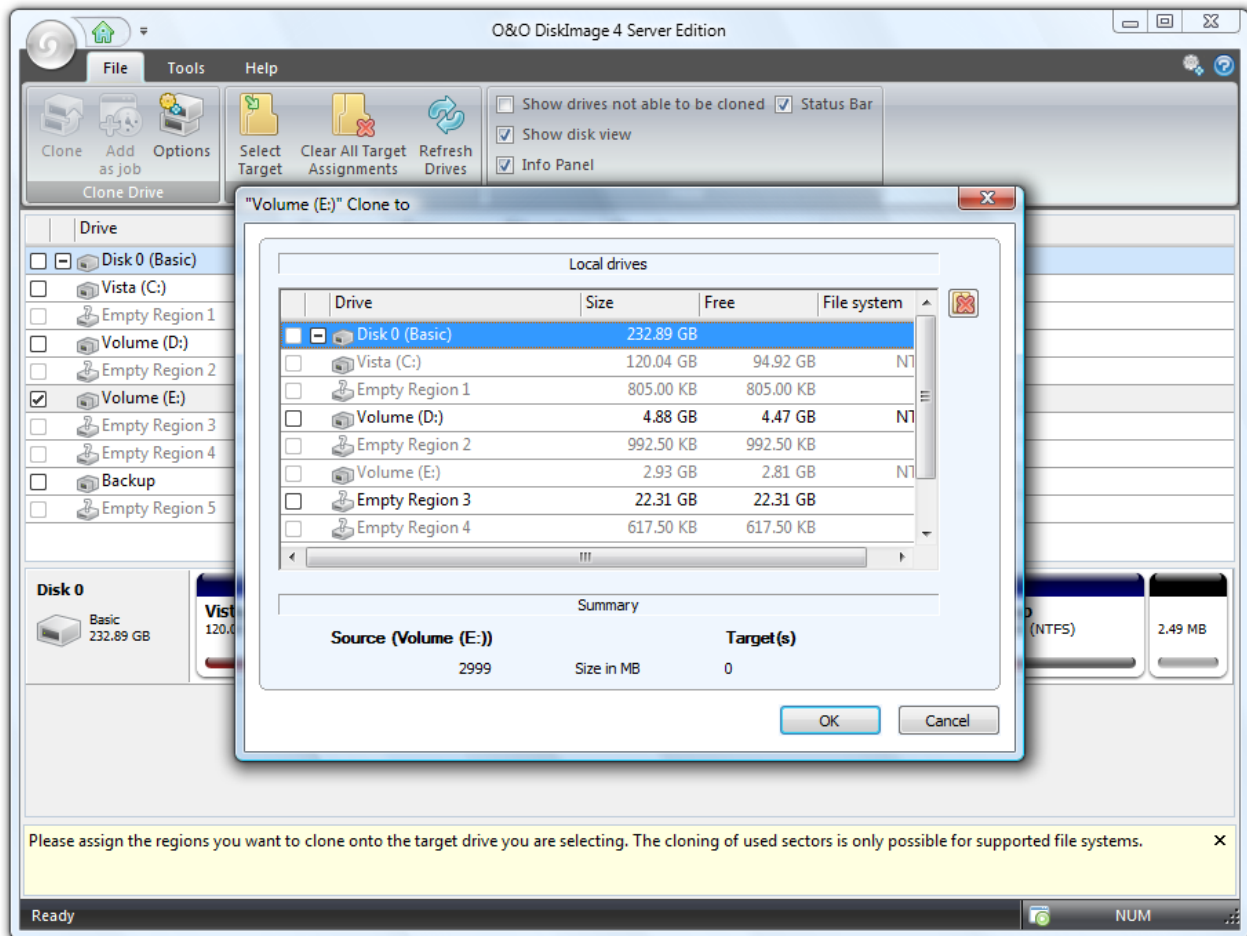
O&O DiskImage 4 Server Edition

File Tools Help

Clone Add as job Options
Clone Drive

Select Target Clear All Target Assignments Refresh Drives

Show drives not able to be cloned
Status Bar
Show disk view
Info Panel

Drive
Disk 0 (Basic)
Vista (C:)
Empty Region 1
Volume (D:)
Empty Region 2
Volume (E:)
Empty Region 3
Empty Region 4
Backup
Empty Region 5

Disk 0
Basic
232.89 GB
Vist
120.0

(NTFS)
2.49 MB

"Volume (E:)" Clone to

Local drives

| Drive | Size | Free | File system |
|---|---|---|---|
| Disk 0 (Basic) | 232.89 GB | | |
| Vista (C:) | 120.04 GB | 94.92 GB | NT |
| Empty Region 1 | 805.00 KB | 805.00 KB | |
| Volume (D:) | 4.88 GB | 4.47 GB | NT |
| Empty Region 2 | 992.50 KB | 992.50 KB | |
| Volume (E:) | 2.93 GB | 2.81 GB | NT |
| Empty Region 3 | 22.31 GB | 22.31 GB | |
| Empty Region 4 | 617.50 KB | 617.50 KB | |

Summary

Source (Volume (E:)) Target(s)
2999 Size in MB 0

OK Cancel

Please assign the regions you want to clone onto the target drive you are selecting. The cloning of used sectors is only possible for supported file systems.

Ready NUM